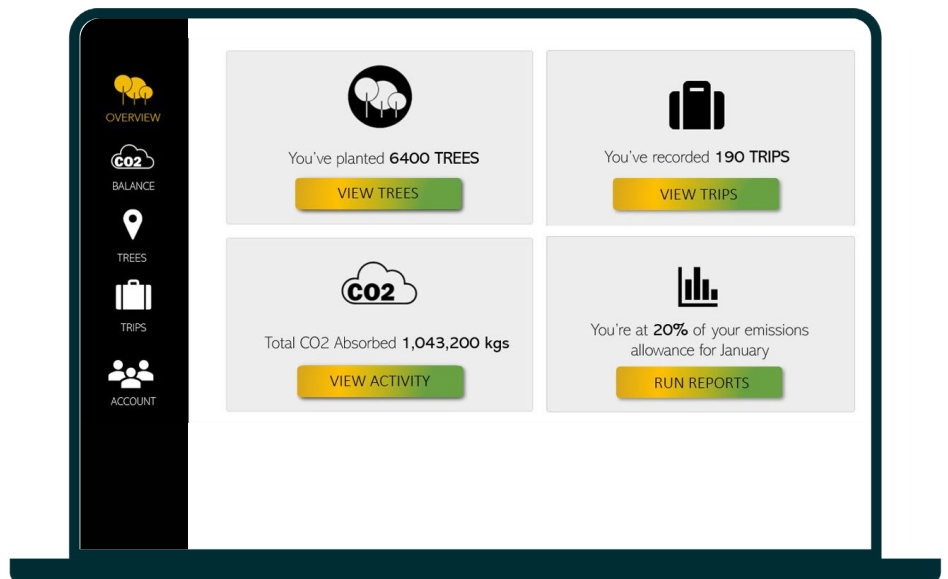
OVERVIEW

CO2
BALANCE

TREES

TRIPS

ACCOUNT

You've planted **6400 TREES**

VIEW TREES

You've recorded **190 TRIPS**

VIEW TRIPS

CO2

Total CO2 Absorbed **1,043,200 kgs**

VIEW ACTIVITY

You're at **20%** of your emissions allowance for January

RUN REPORTS